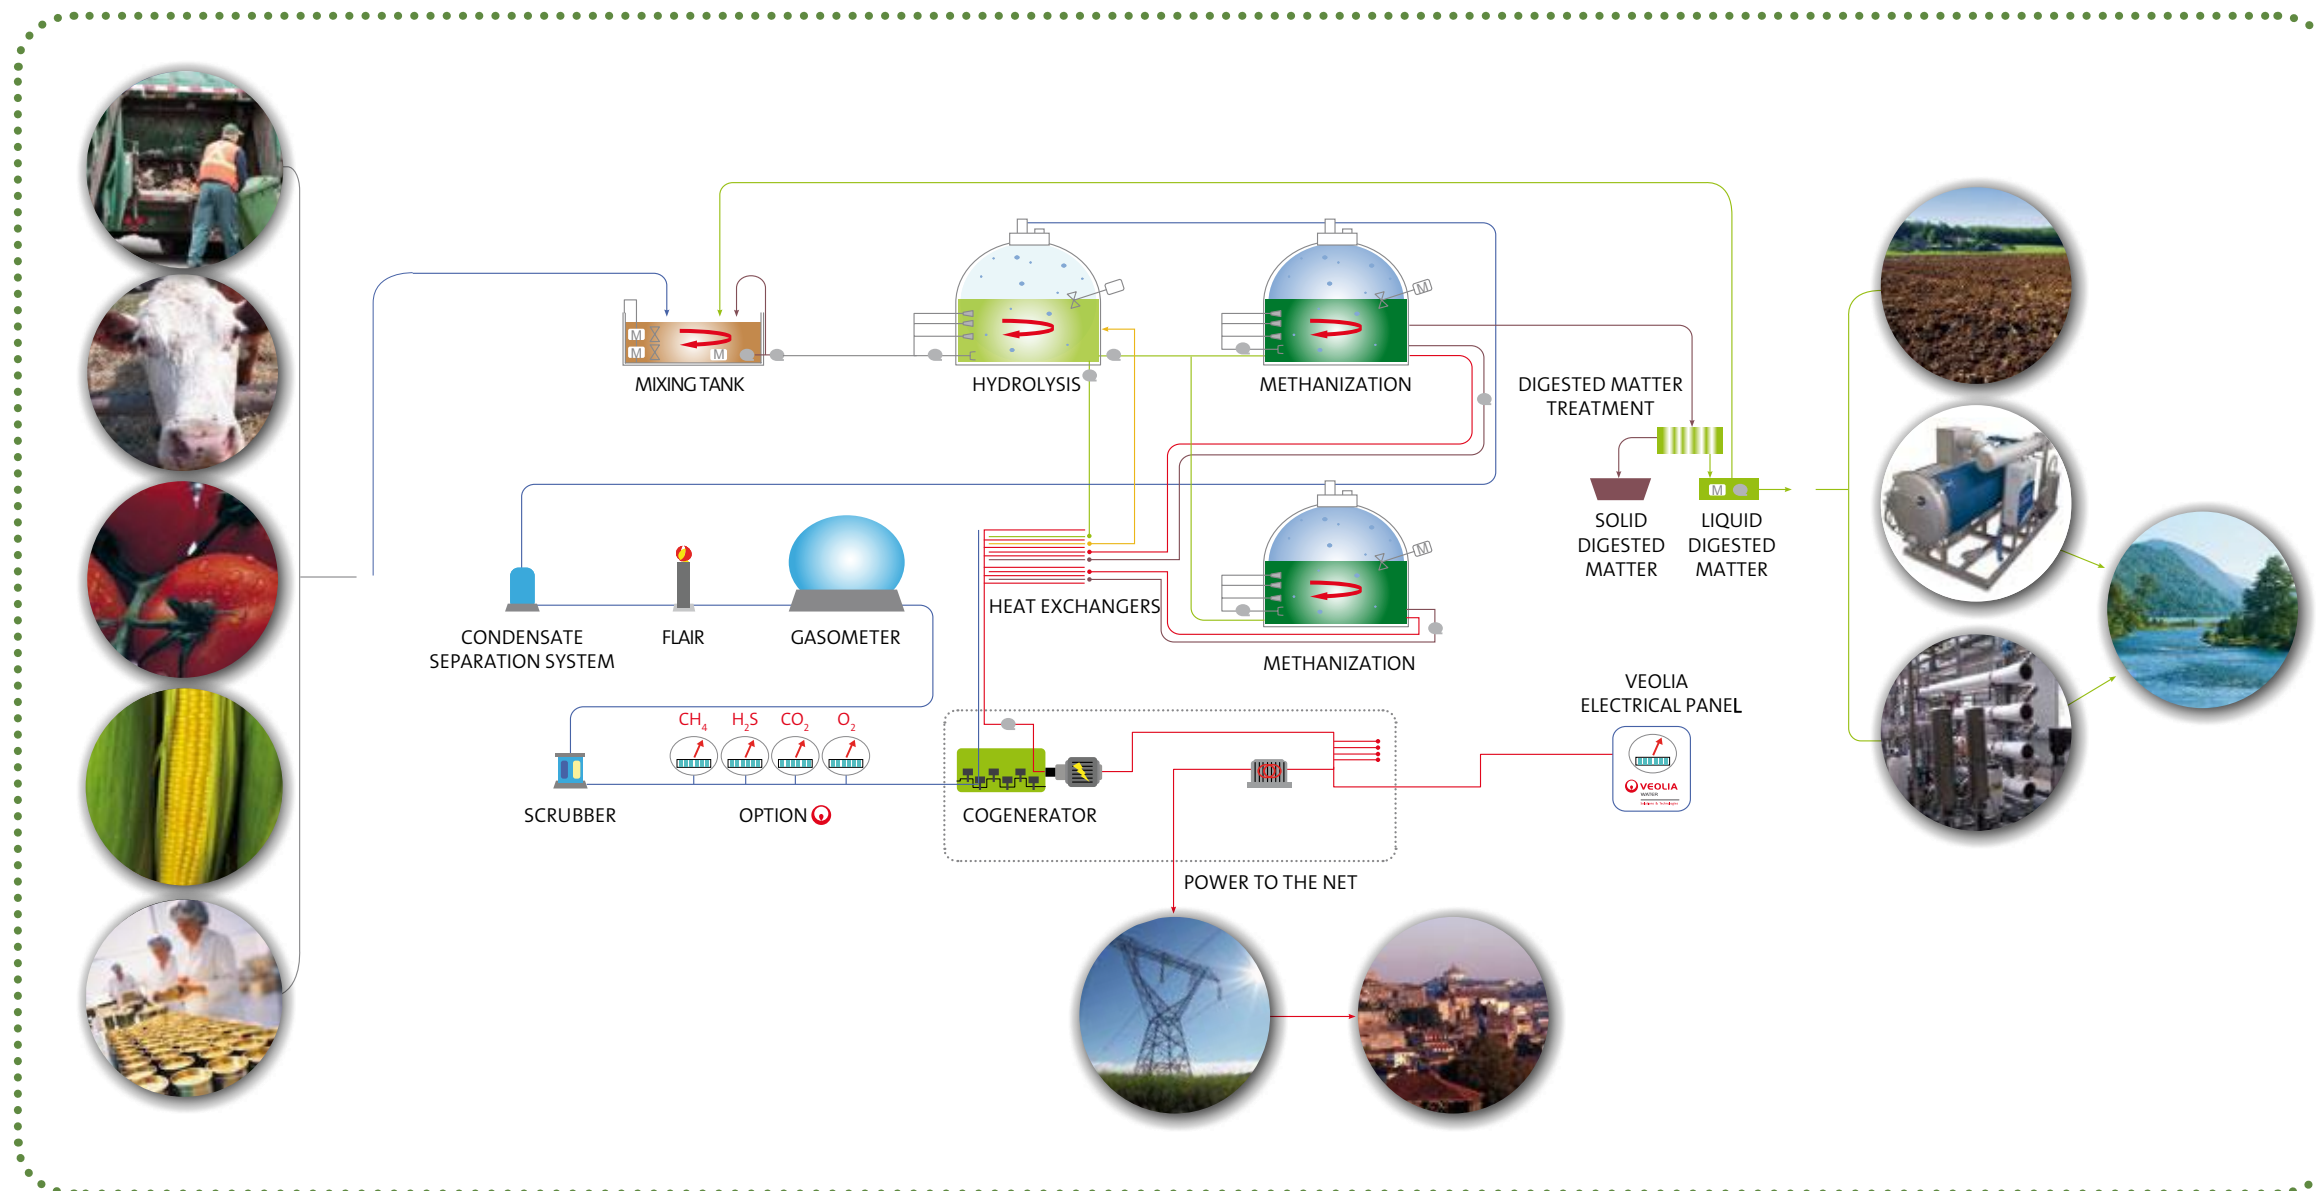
M
M
M
MIXING TANK

HYDROLYSIS

M
METHANIZATION

DIGESTED MATTER TREATMENT

M
SOLID DIGESTED MATTER

LIQUID DIGESTED MATTER

CONDENSATE SEPARATION SYSTEM

FLAIR

GASOMETER

HEAT EXCHANGERS

M
METHANIZATION

VEOLIA ELECTRICAL PANEL

$CH_4$ $H_2S$ $CO_2$ $O_2$

SCRUBBER

OPTION

COGENERATOR

VEOLIA

POWER TO THE NET